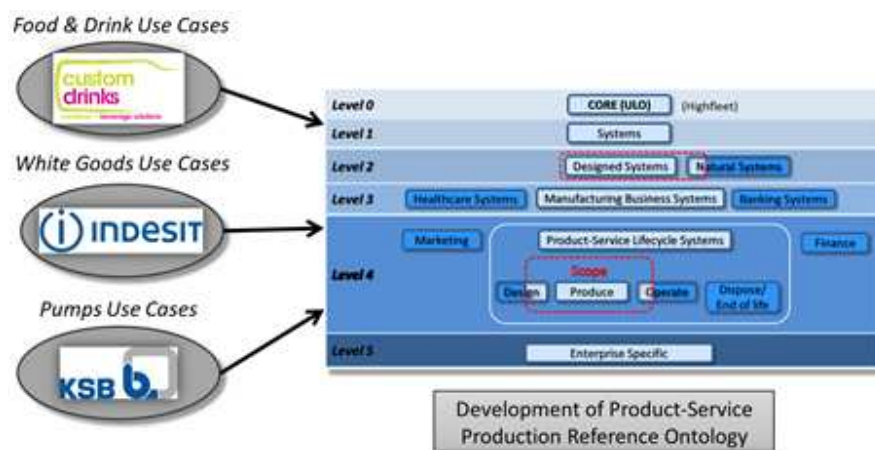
Food & Drink Use Cases

custom drinks

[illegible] beverage solutions

White Goods Use Cases

INDESIT

Pumps Use Cases

KSB

Level 0 CORE (ULO) (Highfleet)

Level 1 Systems

Level 2 Designed Systems Natural Systems

Level 3 Healthcare Systems Manufacturing Business Systems Banking Systems

Level 4 Marketing Product-Service Lifecycle Systems Finance

Scope

Design Produce Operate Dispose/ End of life

Level 5 Enterprise Specific

Development of Product-Service Production Reference Ontology